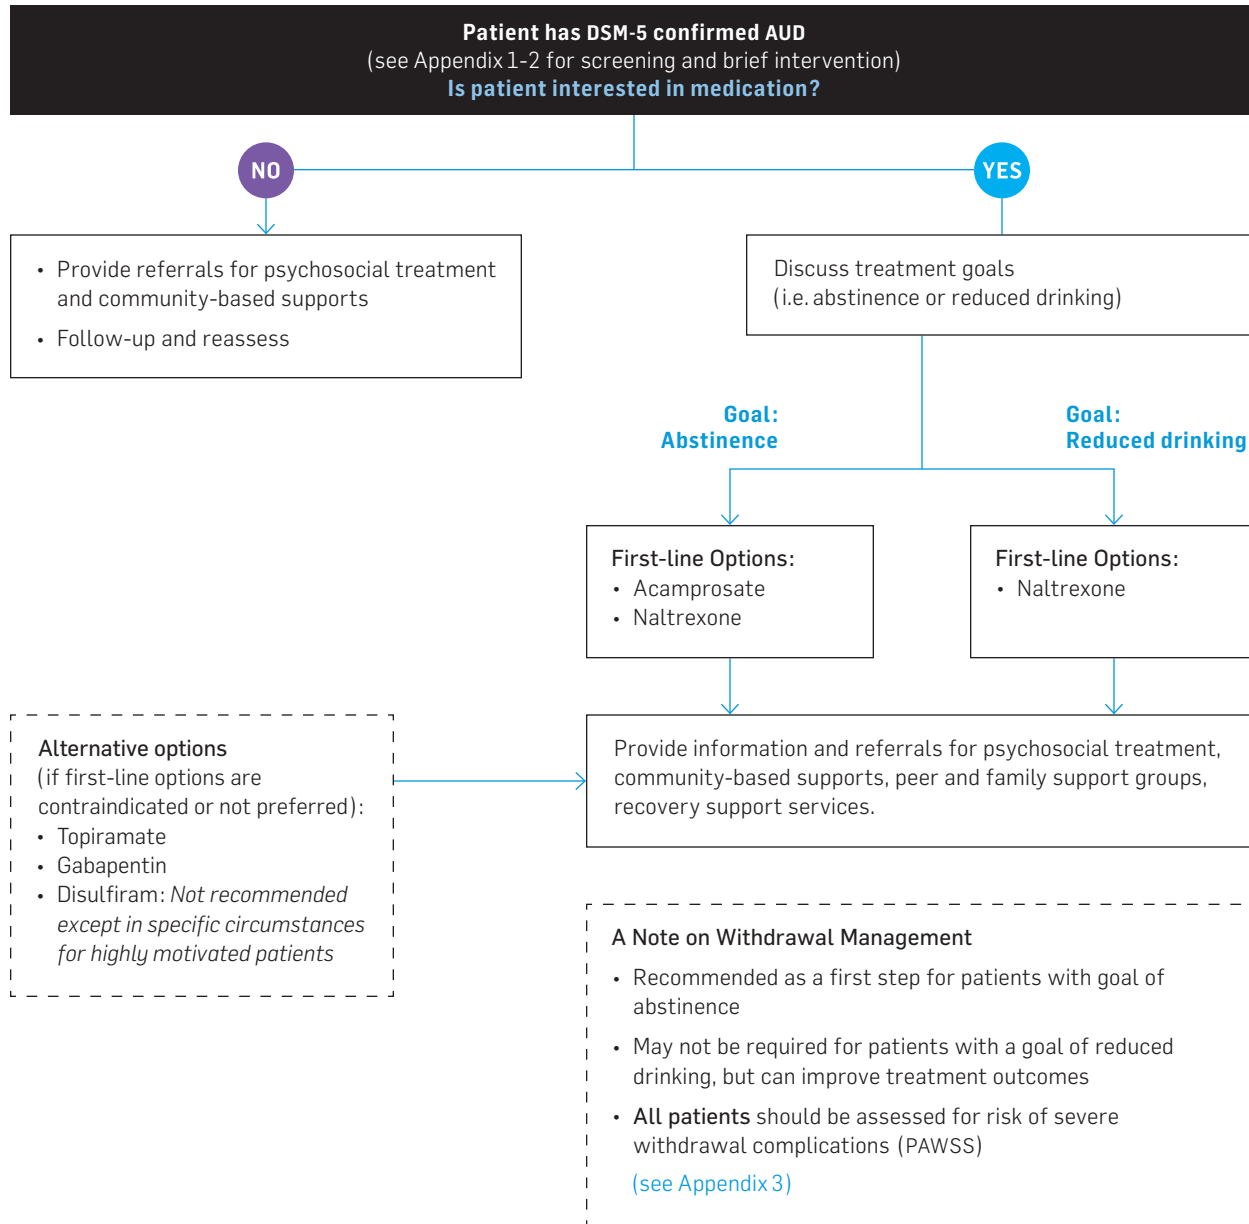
Patient has DSM-5 confirmed AUD
(see Appendix 1-2 for screening and brief intervention)
Is patient interested in medication?

NO

- Provide referrals for psychosocial treatment and community-based supports
- Follow-up and reassess

YES

Discuss treatment goals
(i.e. abstinence or reduced drinking)

Goal:
Abstinence

Goal:
Reduced drinking

First-line Options:
- Acamprosate
- Naltrexone

First-line Options:
- Naltrexone

Alternative options
(if first-line options are contraindicated or not preferred):
- Topiramate
- Gabapentin
- Disulfiram: Not recommended except in specific circumstances for highly motivated patients

Provide information and referrals for psychosocial treatment, community-based supports, peer and family support groups, recovery support services.

A Note on Withdrawal Management
- Recommended as a first step for patients with goal of abstinence
- May not be required for patients with a goal of reduced drinking, but can improve treatment outcomes
- All patients should be assessed for risk of severe withdrawal complications (PAWSS)
(see Appendix 3)